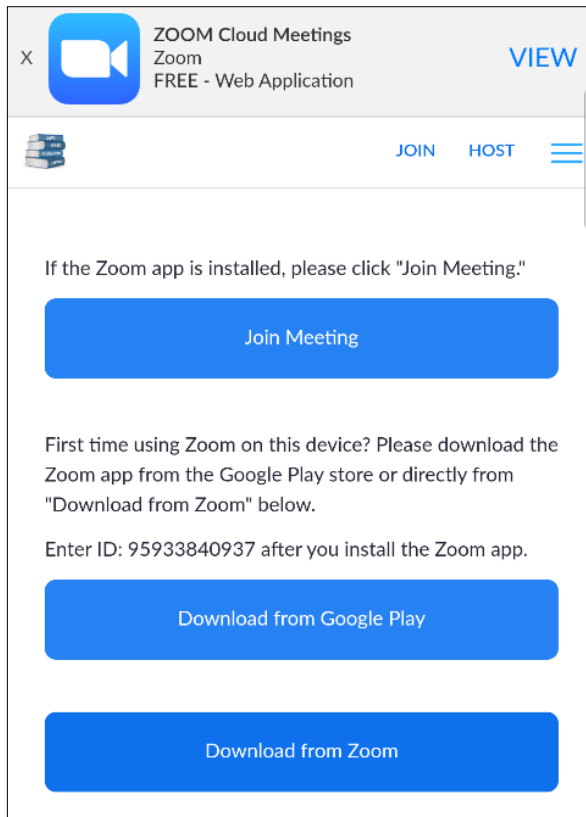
X

ZOOM Cloud Meetings
Zoom
FREE - Web Application

VIEW

JOIN HOST

If the Zoom app is installed, please click "Join Meeting."

Join Meeting

First time using Zoom on this device? Please download the Zoom app from the Google Play store or directly from "Download from Zoom" below.

Enter ID: 95933840937 after you install the Zoom app.

Download from Google Play

Download from Zoom